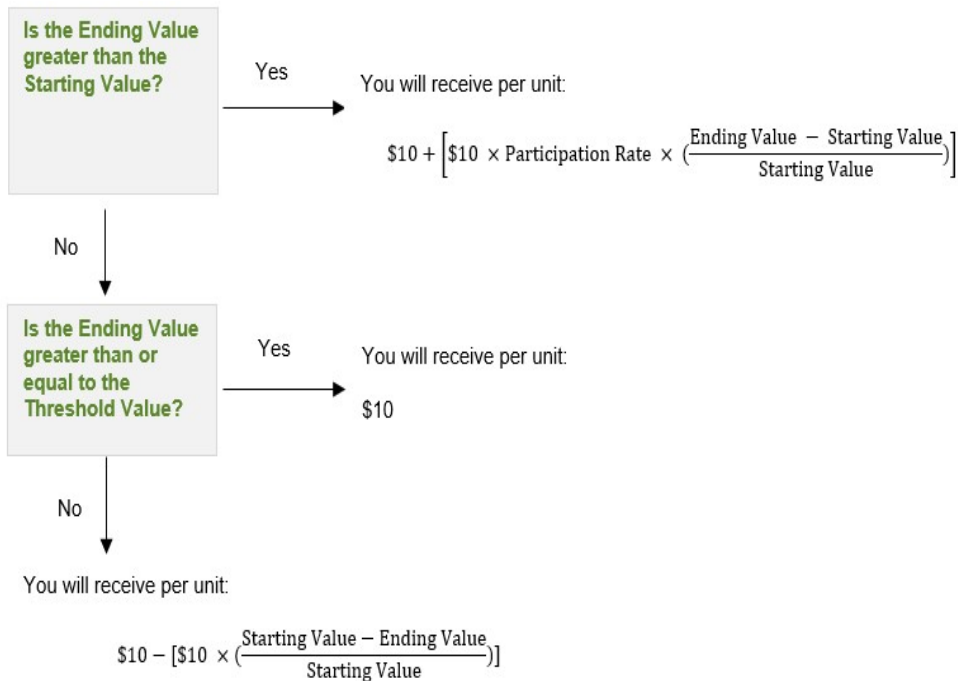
Is the Ending Value greater than the Starting Value?

Yes

You will receive per unit:

$\$10 + \left[\$10 \times \text{Participation Rate} \times \left(\frac{\text{Ending Value} - \text{Starting Value}}{\text{Starting Value}}\right)\right]$

No

Is the Ending Value greater than or equal to the Threshold Value?

Yes

You will receive per unit:

$10

No

You will receive per unit:

$\$10 - [\$10 \times (\frac{\text{Starting Value} - \text{Ending Value}}{\text{Starting Value}})]$